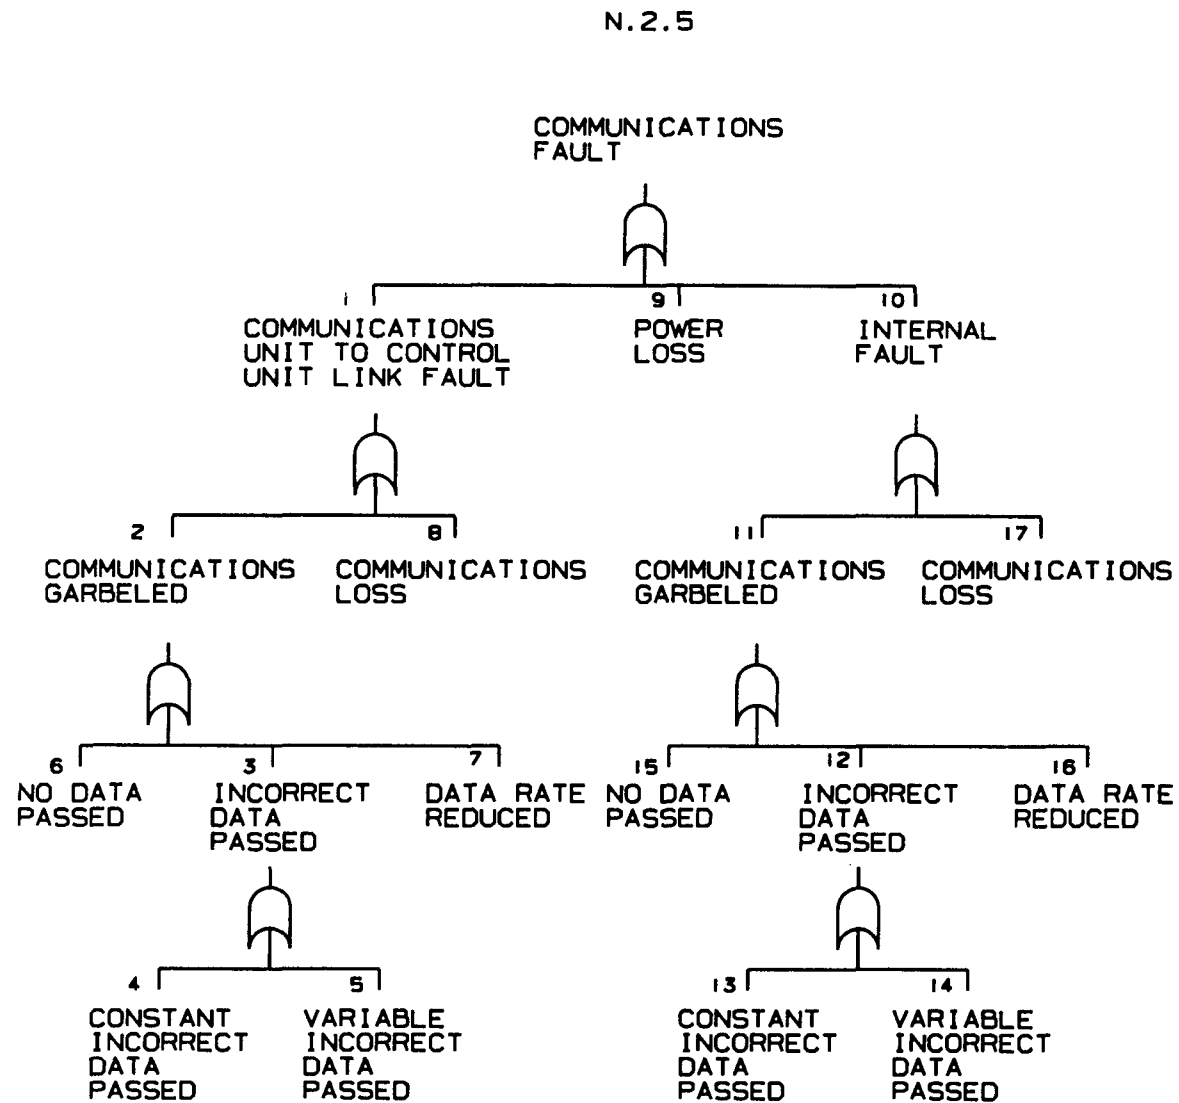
N.2.5

COMMUNICATIONS FAULT

1
COMMUNICATIONS UNIT TO CONTROL UNIT LINK FAULT

9
POWER LOSS

10
INTERNAL FAULT

2
COMMUNICATIONS GARBELED

8
COMMUNICATIONS LOSS

11
COMMUNICATIONS GARBELED

17
COMMUNICATIONS LOSS

6
NO DATA PASSED

3
INCORRECT DATA PASSED

7
DATA RATE REDUCED

15
NO DATA PASSED

12
INCORRECT DATA PASSED

16
DATA RATE REDUCED

4
CONSTANT INCORRECT DATA PASSED

5
VARIABLE INCORRECT DATA PASSED

13
CONSTANT INCORRECT DATA PASSED

14
VARIABLE INCORRECT DATA PASSED